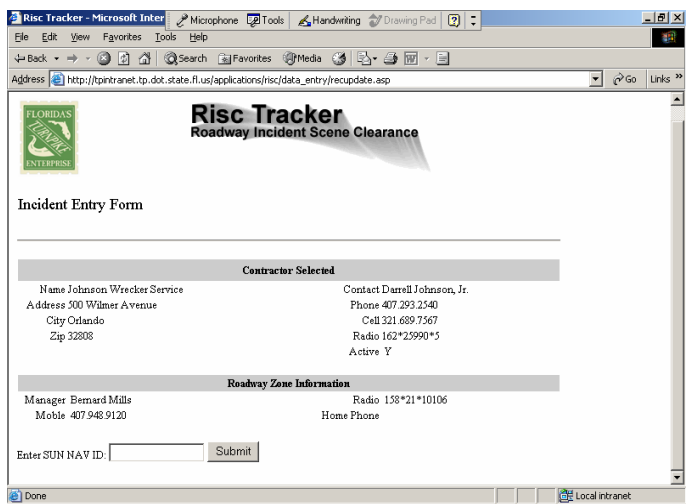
Risc Tracker - Microsoft Inter | Microphone | Tools | Handwriting | Drawing Pad

File Edit View Favorites Tools Help

Back | Search | Favorites | Media

Address http://tpintranet.tp.dot.state.fl.us/applications/risc/data_entry/recupdate.asp | Go | Links »

FLORIDA'S TURNPIKE ENTERPRISE

Risc Tracker
Roadway Incident Scene Clearance

Incident Entry Form

Contractor Selected

Name Johnson Wrecker Service
Address 500 Wilmer Avenue
City Orlando
Zip 32808

Contact Darrell Johnson, Jr.
Phone 407.293.2540
Cell 321.689.7567
Radio 162*25990*5
Active Y

Roadway Zone Information

Manager Bernard Mills
Moble 407.948.9120

Radio 158*21*10106
Home Phone

Enter SUN NAV ID: Submit

Done | Local intranet